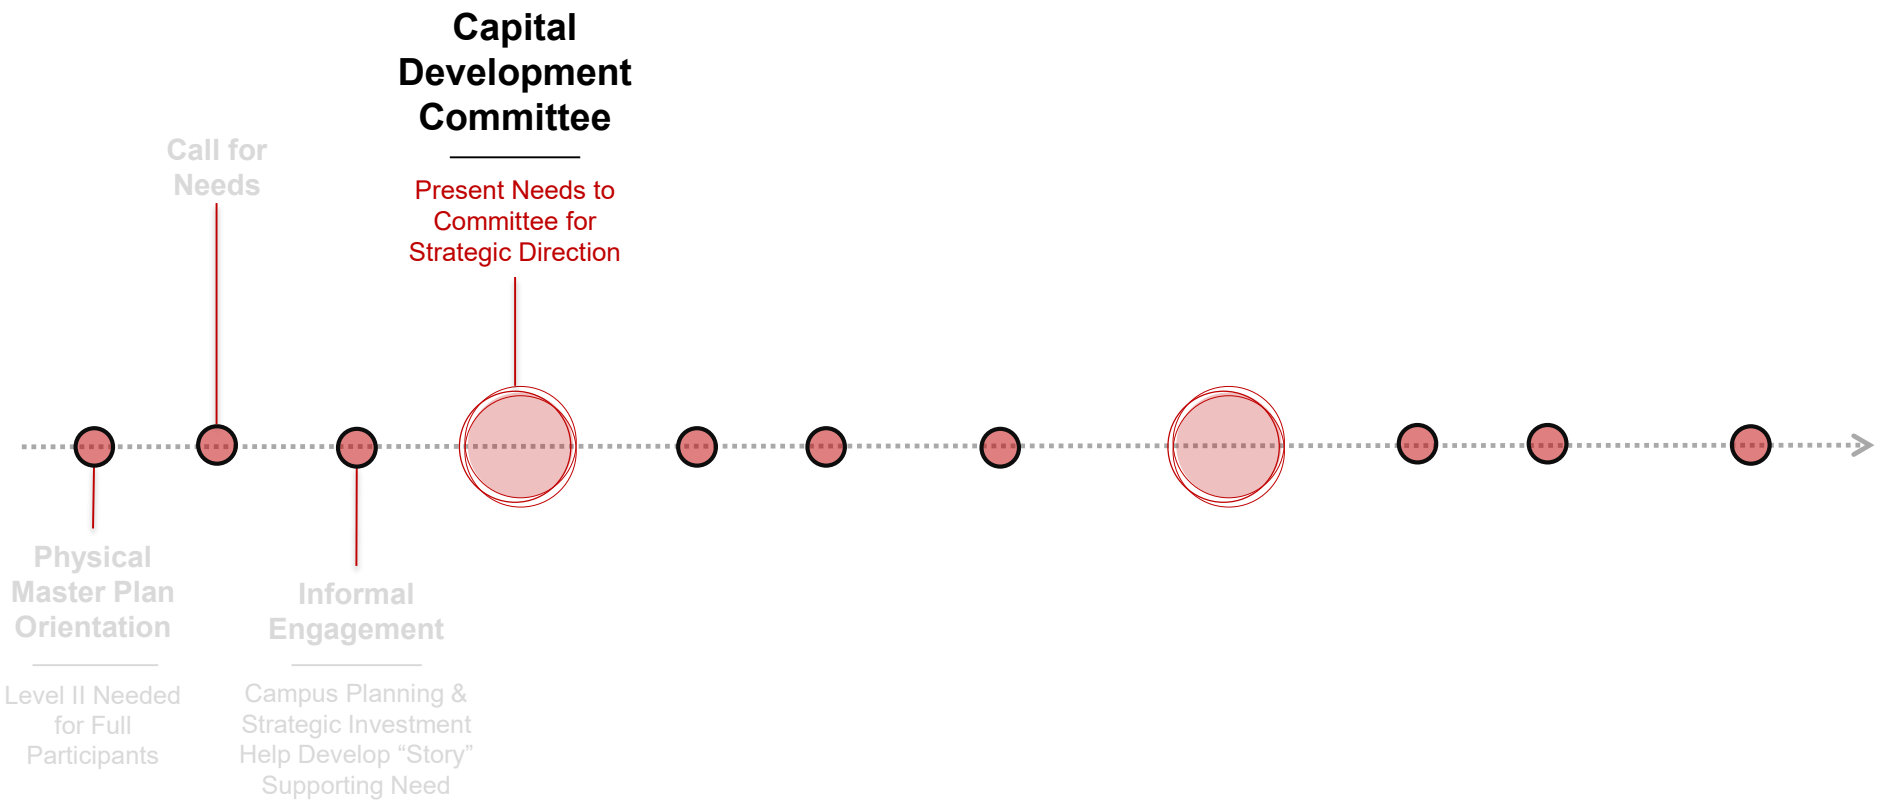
Capital Development Committee

Present Needs to Committee for Strategic Direction

Call for Needs

Physical Master Plan Orientation

Level II Needed for Full Participants

Informal Engagement

Campus Planning & Strategic Investment Help Develop “Story” Supporting Need